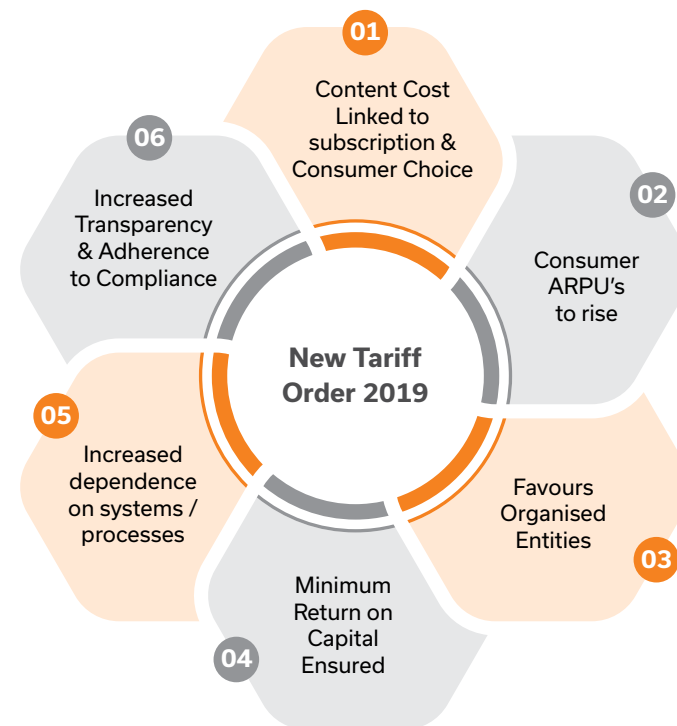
New Tariff Order 2019

01
Content Cost Linked to subscription & Consumer Choice

02
Consumer ARPU's to rise

03
Favours Organised Entities

04
Minimum Return on Capital Ensured

05
Increased dependence on systems / processes

06
Increased Transparency & Adherence to Compliance